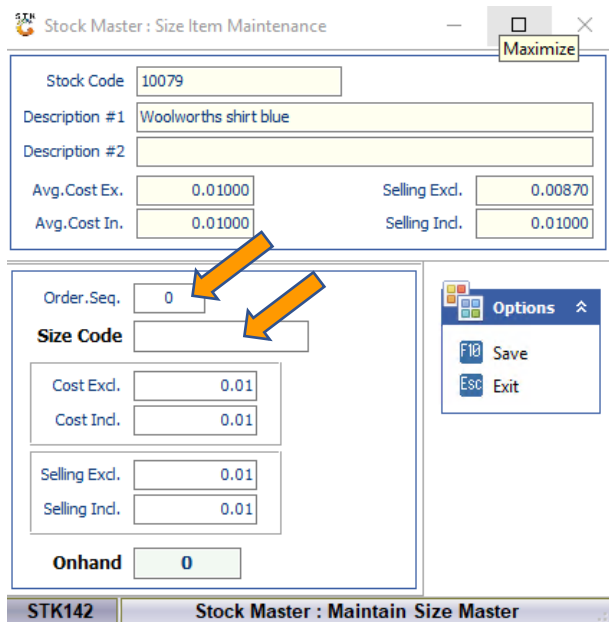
Stock Master : Size Item Maintenance

Maximize

Stock Code 10079

Description #1 Woolworths shirt blue

Description #2

Avg.Cost Ex. 0.01000

Selling Excl. 0.00870

Avg.Cost In. 0.01000

Selling Incl. 0.01000

Order.Seq. 0

Size Code

Cost Excl. 0.01

Cost Incl. 0.01

Selling Excl. 0.01

Selling Incl. 0.01

Onhand 0

Options

F10 Save

Esc Exit

STK142

Stock Master : Maintain Size Master